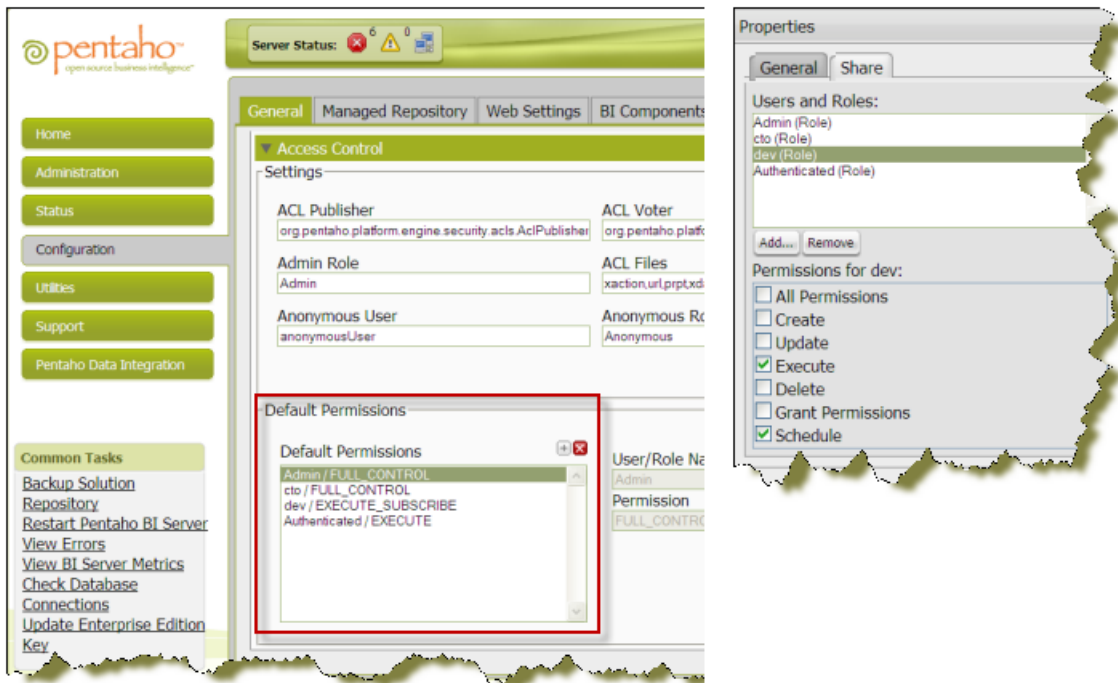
pentaho
open source business intelligence

Server Status: 6 0

Home
Administration
Status
Configuration
Utilities
Support
Pentaho Data Integration

Common Tasks
Backup Solution Repository
Restart Pentaho BI Server
View Errors
View BI Server Metrics
Check Database Connections
Update Enterprise Edition Key

General | Managed Repository | Web Settings | BI Components

Access Control

Settings

ACL Publisher
org.pentaho.platform.engine.security.acls.AclPublisher

ACL Voter
org.pentaho.platfo

Admin Role
Admin

ACL Files
xaction,url,prpt,xd

Anonymous User
anonymousUser

Anonymous Ro
Anonymous

Default Permissions

Default Permissions
Admin / FULL_CONTROL
cto / FULL_CONTROL
dev / EXECUTE_SUBSCRIBE
Authenticated / EXECUTE

User/Role Na
Admin
Permission
FULL_CONTRO

Properties

General | Share

Users and Roles:
Admin (Role)
cto (Role)
dev (Role)
Authenticated (Role)

Add... Remove

Permissions for dev:
All Permissions
Create
Update
Execute
Delete
Grant Permissions
Schedule